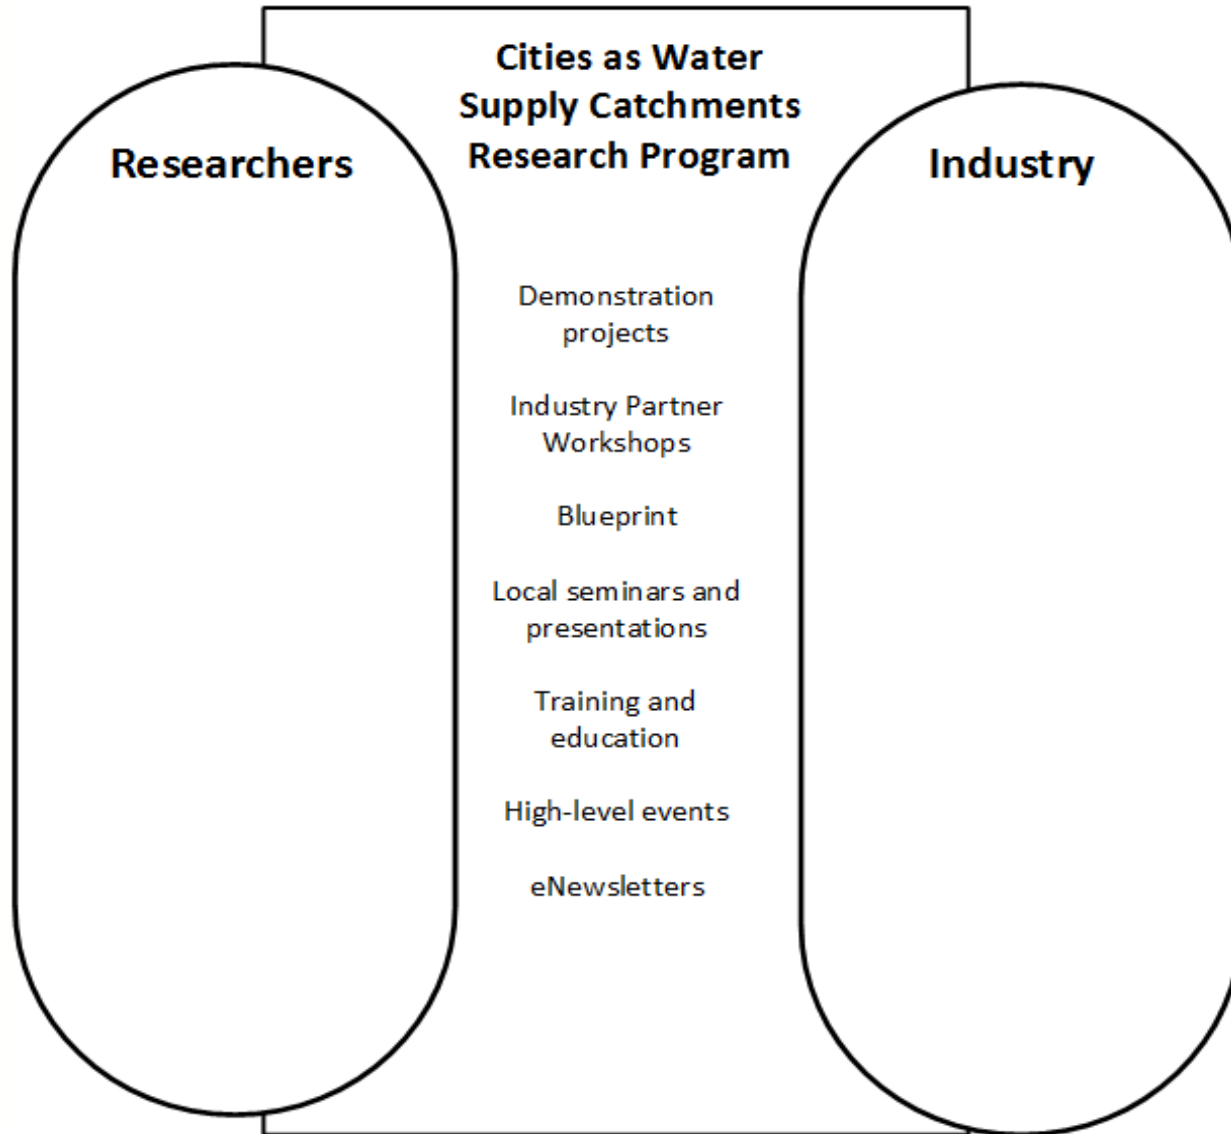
Researchers

Cities as Water Supply Catchments Research Program

Industry

Demonstration projects

Industry Partner Workshops

Blueprint

Local seminars and presentations

Training and education

High-level events

eNewsletters